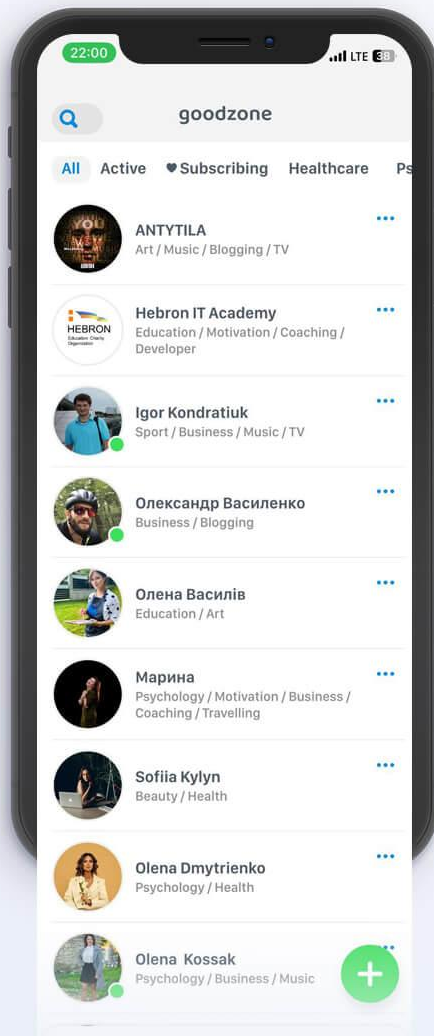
22:00
LTE 38

goodzone

All Active ♥Subscribing Healthcare Ps

ANTYTILA
Art / Music / Blogging / TV

HEBRON
Education Charity Organization

Hebron IT Academy
Education / Motivation / Coaching / Developer

Igor Kondratiuk
Sport / Business / Music / TV

Олександр Василенко
Business / Blogging

Олена Василів
Education / Art

Марина
Psychology / Motivation / Business / Coaching / Travelling

Sofiia Kylyn
Beauty / Health

Olena Dmytrienko
Psychology / Health

Olena Kossak
Psychology / Business / Music

+